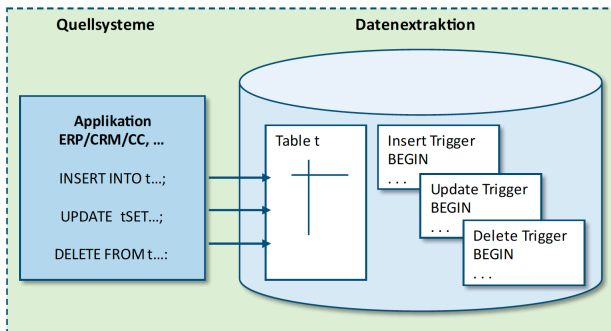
Quellsysteme

Datenextraktion

Applikation
ERP/CRM/CC, ...

INSERT INTO t...;

UPDATE tSET...;

DELETE FROM t...:

Table t

Insert Trigger
BEGIN
. . .

Update Trigger
BEGIN
. . .

Delete Trigger
BEGIN
. . .